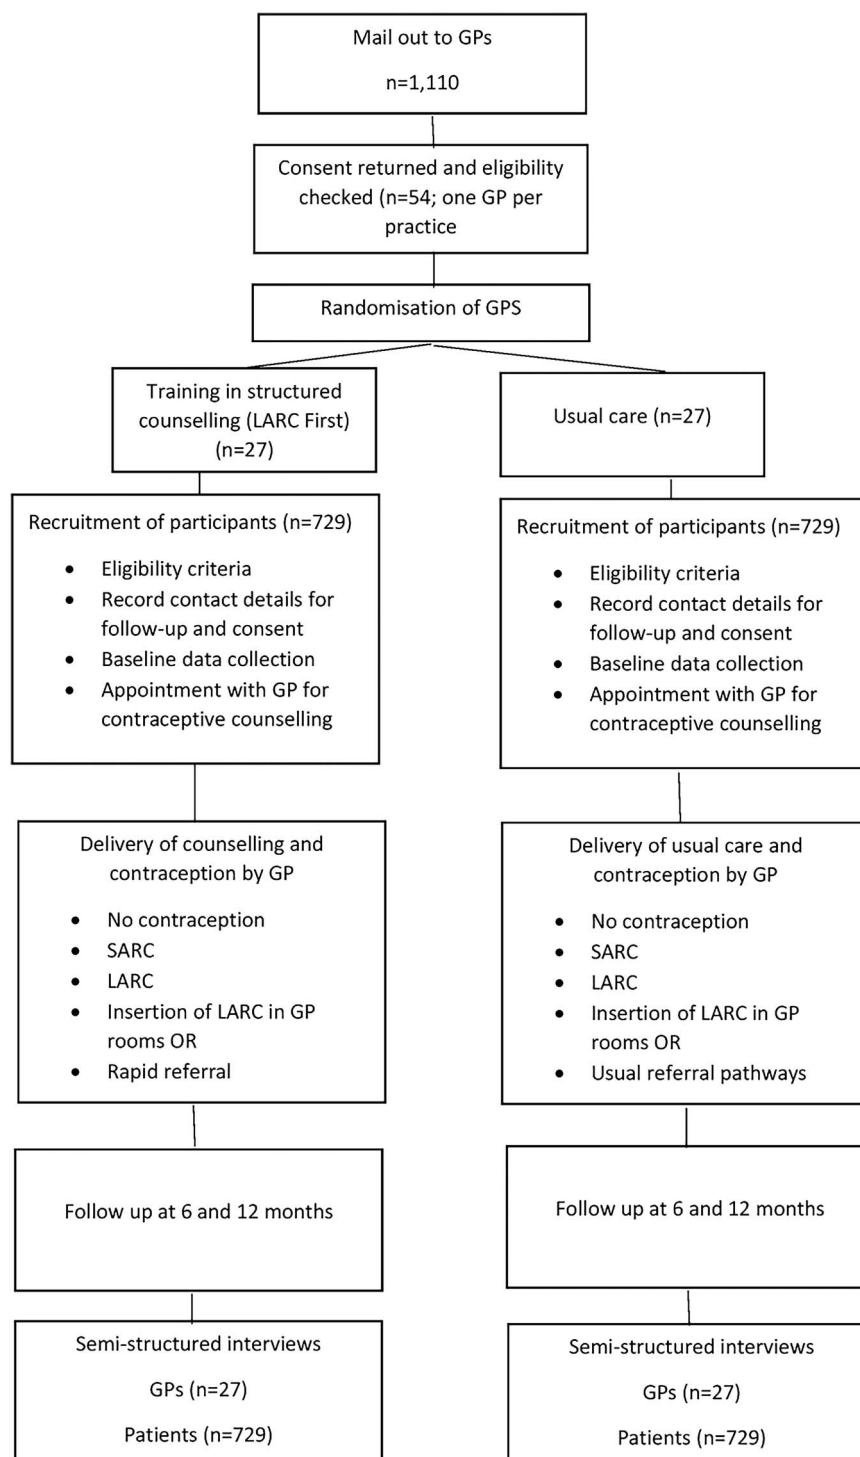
Mail out to GPs

n=1,110

Consent returned and eligibility checked (n=54; one GP per practice

Randomisation of GPS

Training in structured counselling (LARC First) (n=27)

Recruitment of participants (n=729)

- Eligibility criteria
- Record contact details for follow-up and consent
- Baseline data collection
- Appointment with GP for contraceptive counselling

Delivery of counselling and contraception by GP

- No contraception
- SARC
- LARC
- Insertion of LARC in GP rooms OR
- Rapid referral

Follow up at 6 and 12 months

Semi-structured interviews

GPs (n=27)

Patients (n=729)

Usual care (n=27)

Recruitment of participants (n=729)

- Eligibility criteria
- Record contact details for follow-up and consent
- Baseline data collection
- Appointment with GP for contraceptive counselling

Delivery of usual care and contraception by GP

- No contraception
- SARC
- LARC
- Insertion of LARC in GP rooms OR
- Usual referral pathways

Follow up at 6 and 12 months

Semi-structured interviews

GPs (n=27)

Patients (n=729)